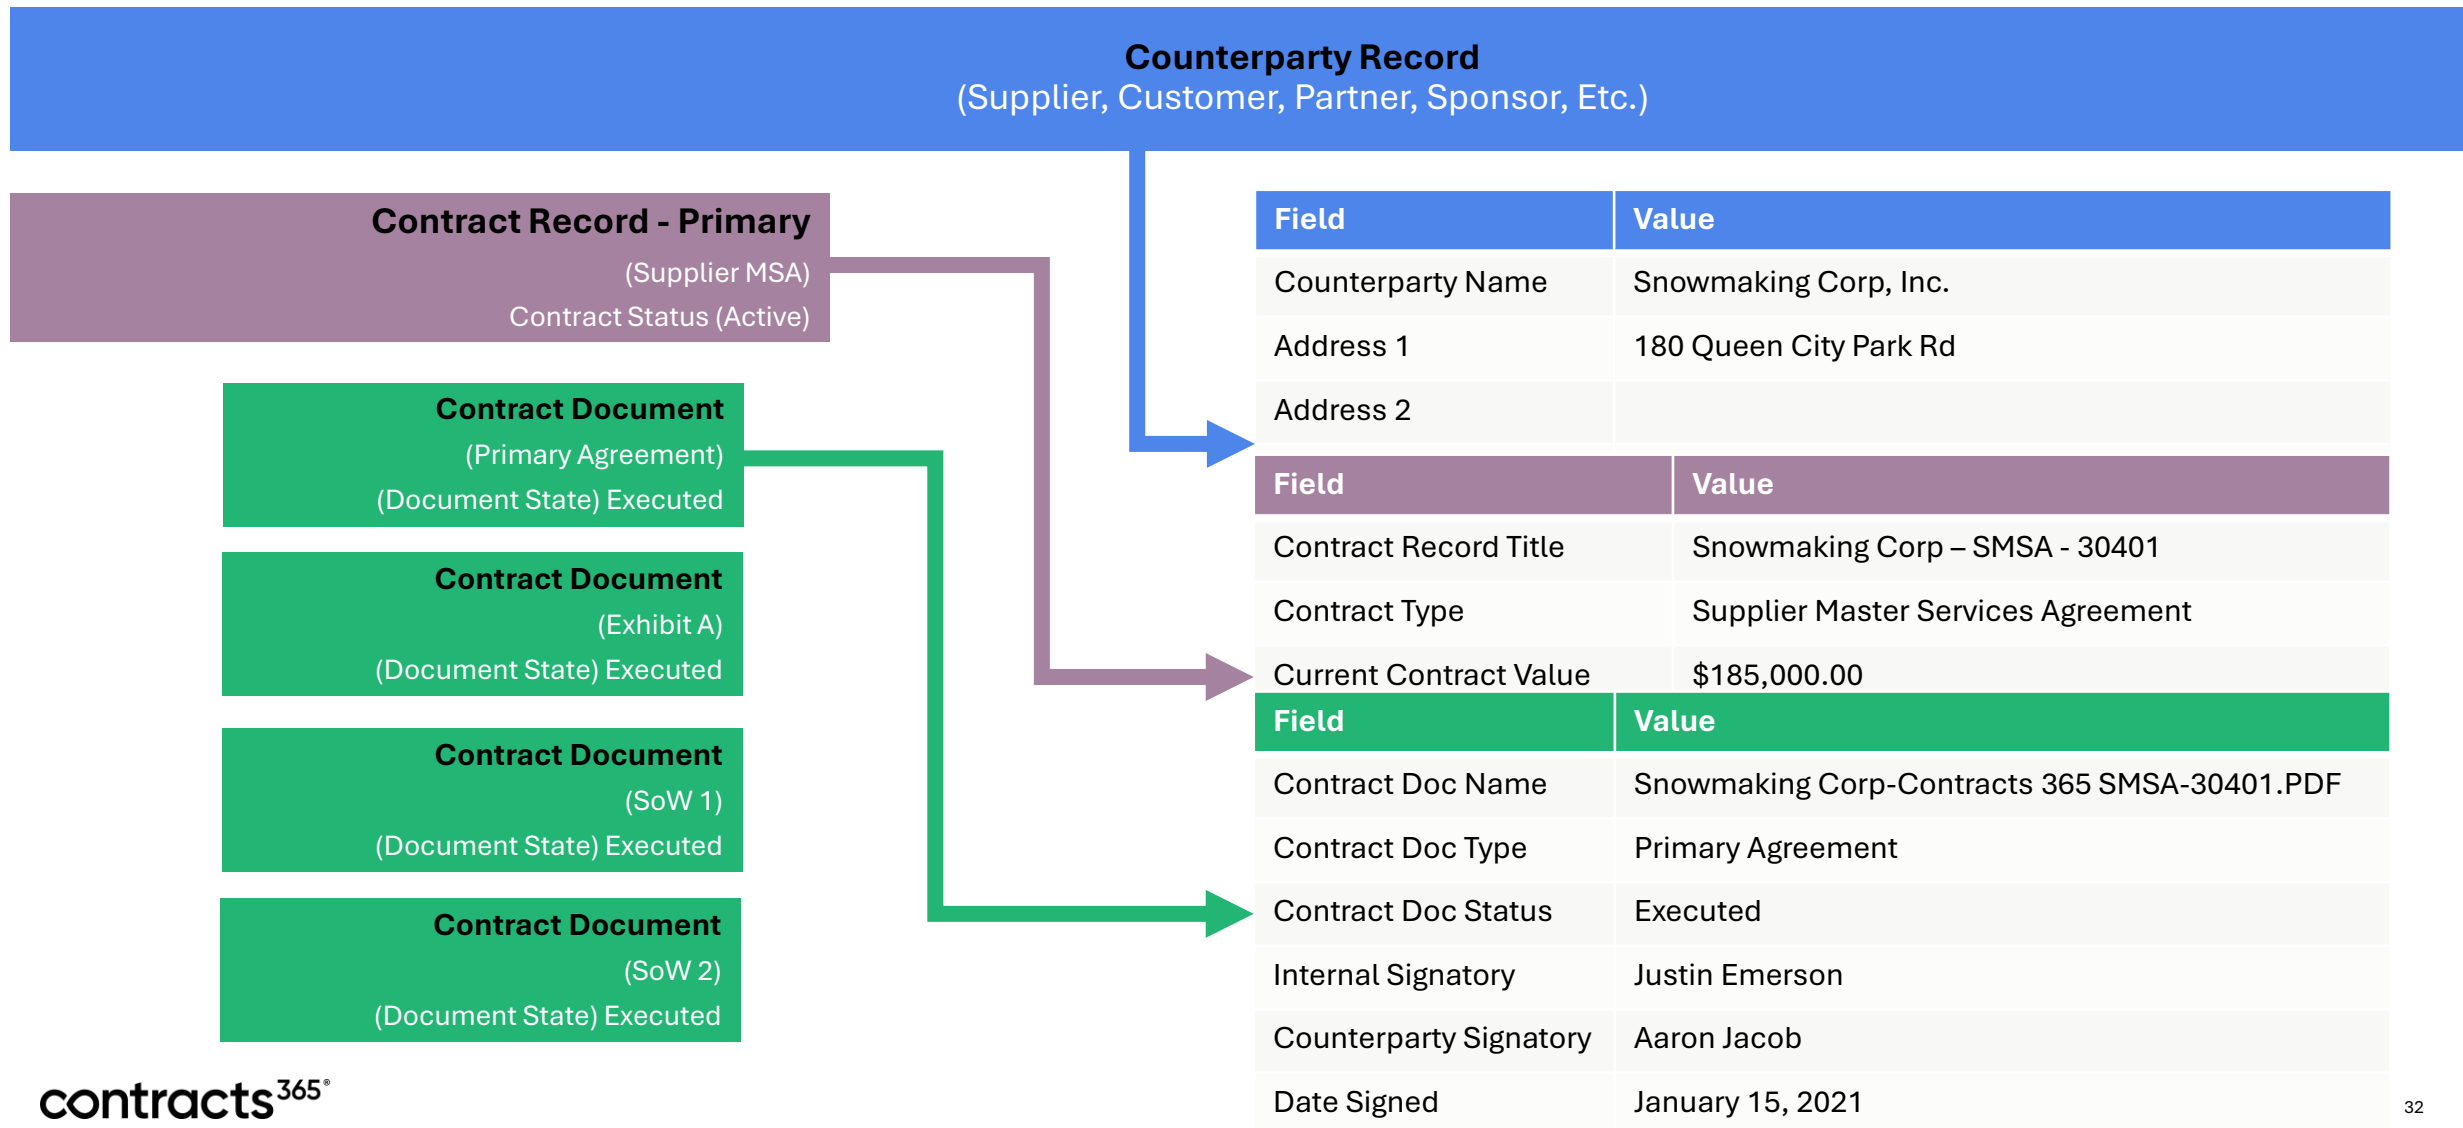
Counterparty Record
(Supplier, Customer, Partner, Sponsor, Etc.)

Contract Record - Primary
(Supplier MSA)
Contract Status (Active)

Contract Document
(Primary Agreement)
(Document State) Executed

Contract Document
(Exhibit A)
(Document State) Executed

Contract Document
(SoW 1)
(Document State) Executed

Contract Document
(SoW 2)
(Document State) Executed

| Field | Value |
|---|---|
| Counterparty Name | Snowmaking Corp, Inc. |
| Address 1 | 180 Queen City Park Rd |
| Address 2 | |

| Field | Value |
|---|---|
| Contract Record Title | Snowmaking Corp – SMSA - 30401 |
| Contract Type | Supplier Master Services Agreement |
| Current Contract Value | $185,000.00 |

| Field | Value |
|---|---|
| Contract Doc Name | Snowmaking Corp-Contracts 365 SMSA-30401.PDF |
| Contract Doc Type | Primary Agreement |
| Contract Doc Status | Executed |
| Internal Signatory | Justin Emerson |
| Counterparty Signatory | Aaron Jacob |
| Date Signed | January 15, 2021 |

contracts365®

32